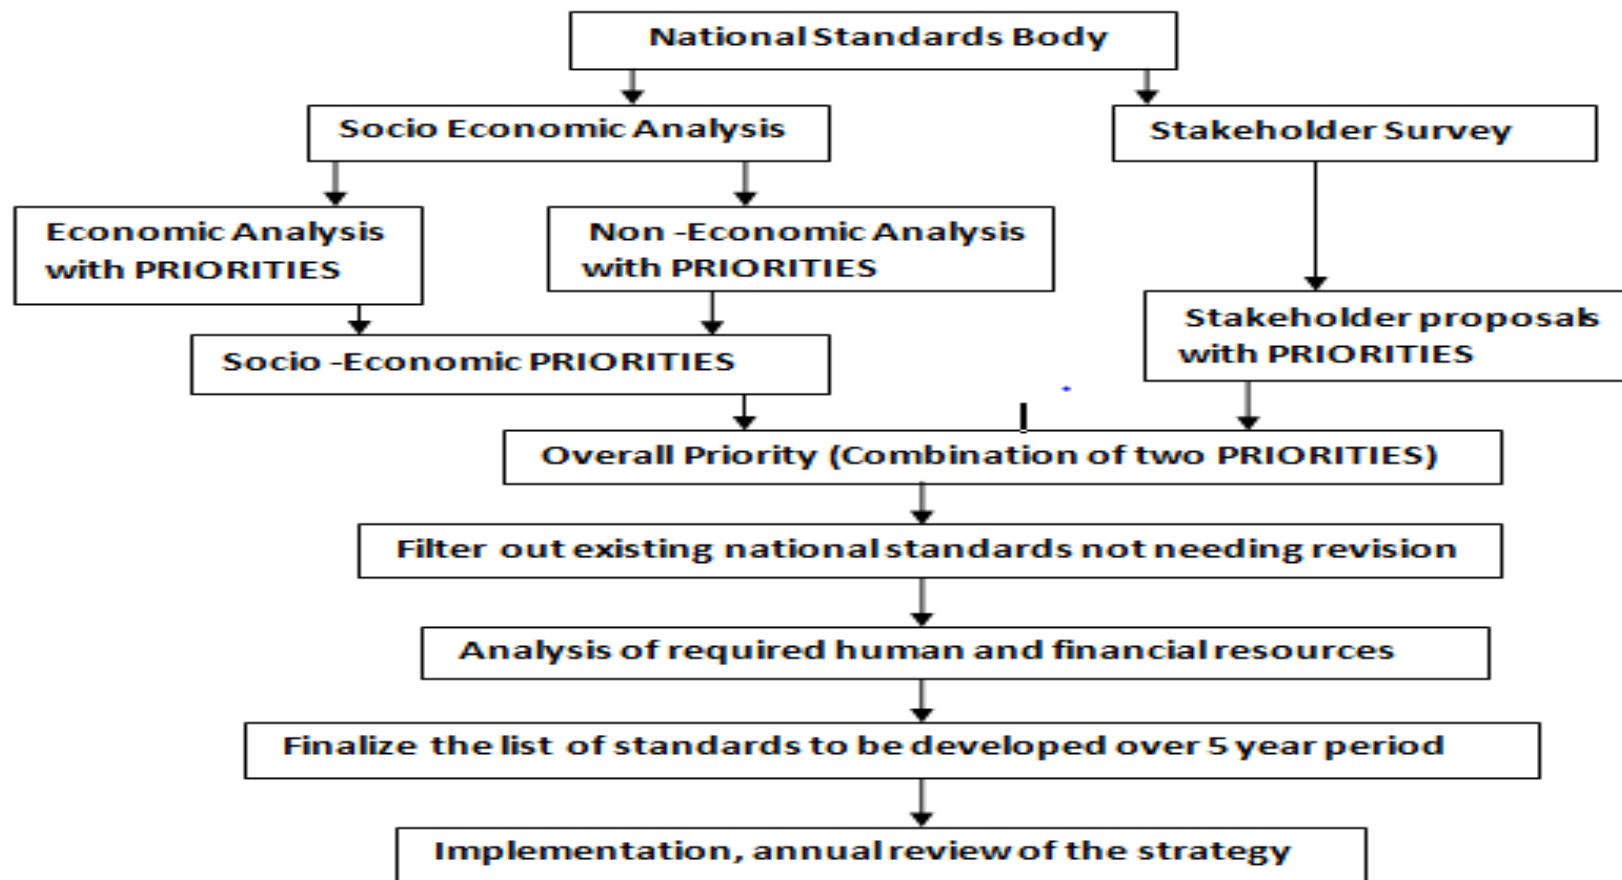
National Standards Body

Socio Economic Analysis

Stakeholder Survey

Economic Analysis with PRIORITIES

Non -Economic Analysis with PRIORITIES

Socio -Economic PRIORITIES

Stakeholder proposals with PRIORITIES

Overall Priority (Combination of two PRIORITIES)

Filter out existing national standards not needing revision

Analysis of required human and financial resources

Finalize the list of standards to be developed over 5 year period

Implementation, annual review of the strategy